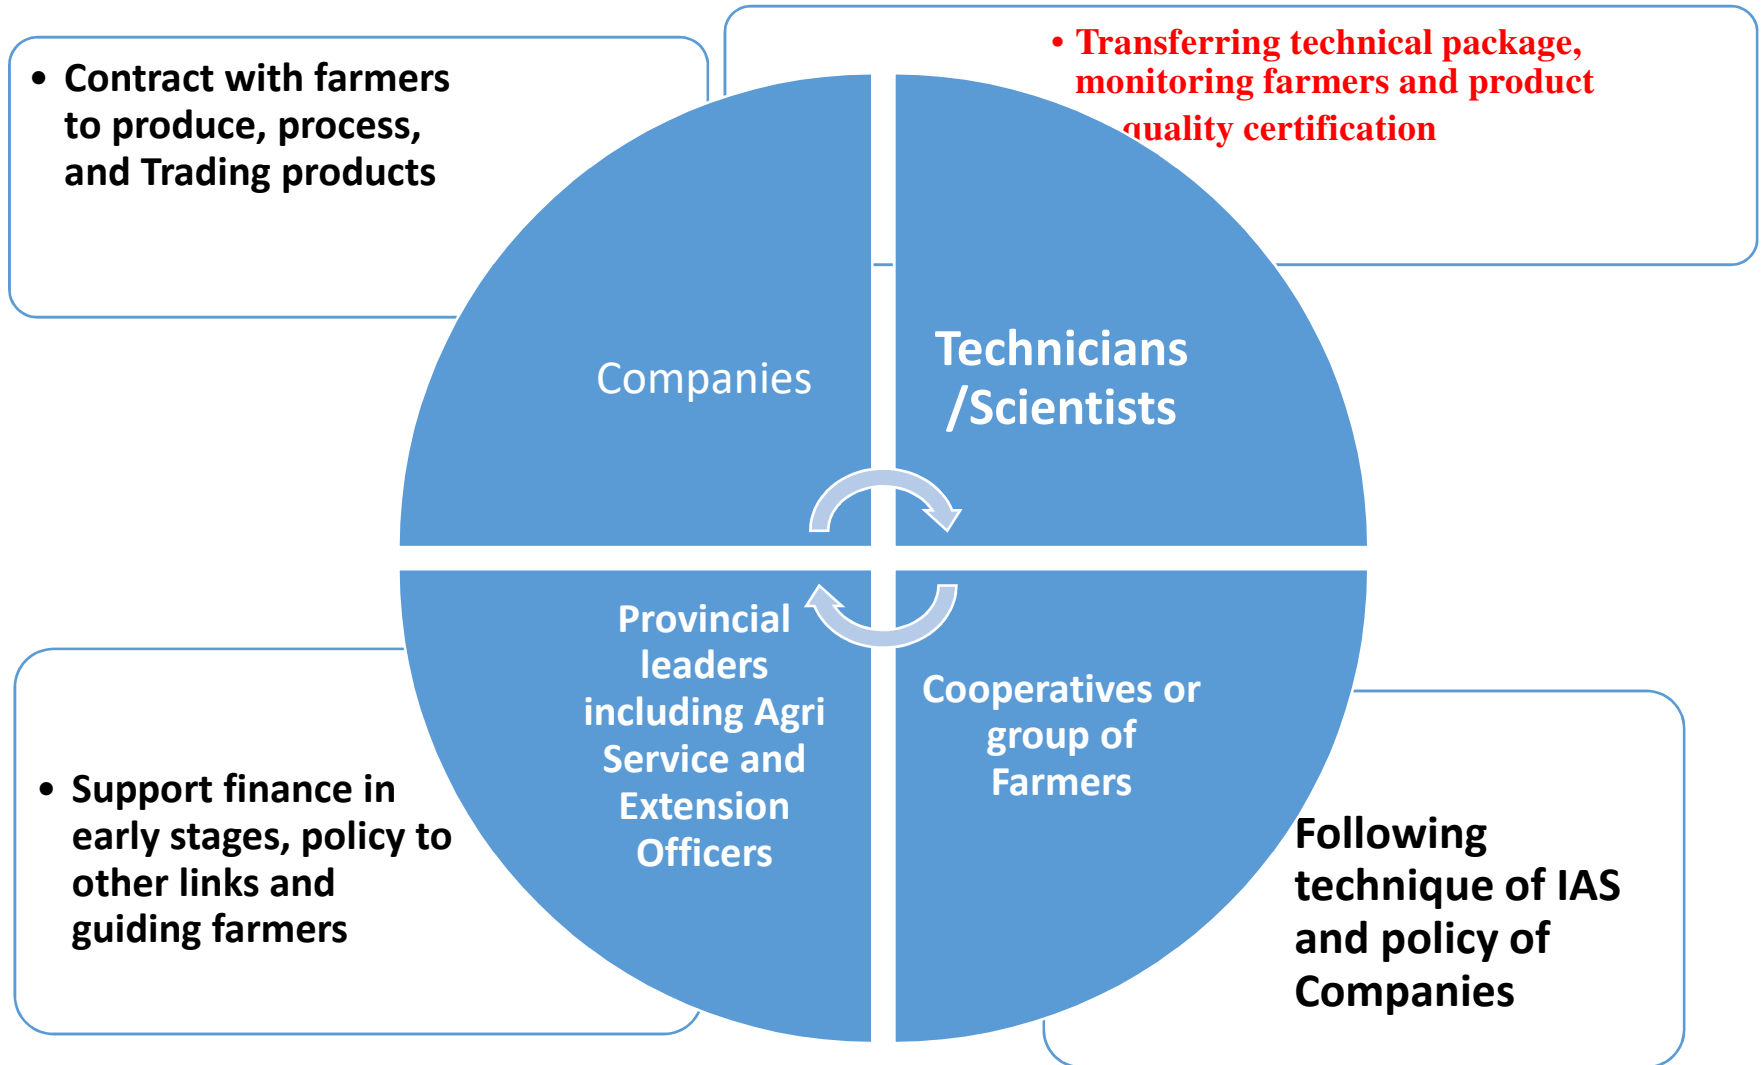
• Contract with farmers to produce, process, and Trading products

• Transferring technical package, monitoring farmers and product quality certification

Companies

Technicians /Scientists

Provincial leaders including Agri Service and Extension Officers

Cooperatives or group of Farmers

• Support finance in early stages, policy to other links and guiding farmers

Following technique of IAS and policy of Companies